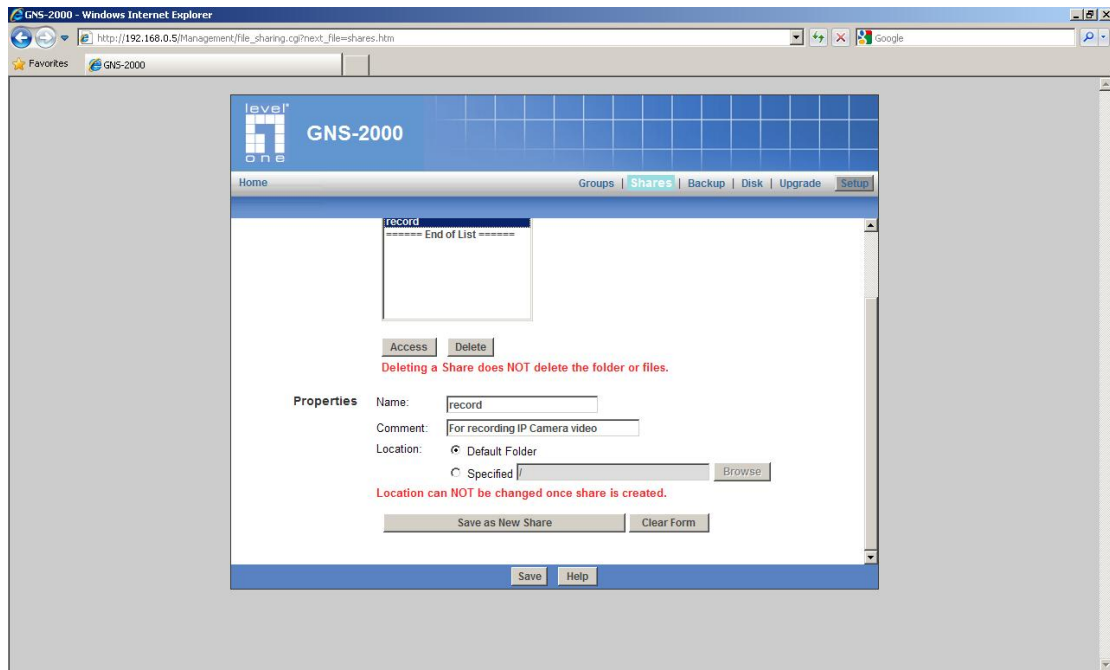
GNS-2000 - Windows Internet Explorer

http://192.168.0.5/Management/file_sharing.cgi?next_file=shares.htm

Google

Favorites

GNS-2000

level one

GNS-2000

Home

Groups | Shares | Backup | Disk | Upgrade

Setup

record
====== End of List ======

Access

Delete

Deleting a Share does NOT delete the folder or files.

Properties

Name: record

Comment: For recording IP Camera video

Location:

Default Folder

Specified /

Browse

Location can NOT be changed once share is created.

Save as New Share

Clear Form

Save

Help